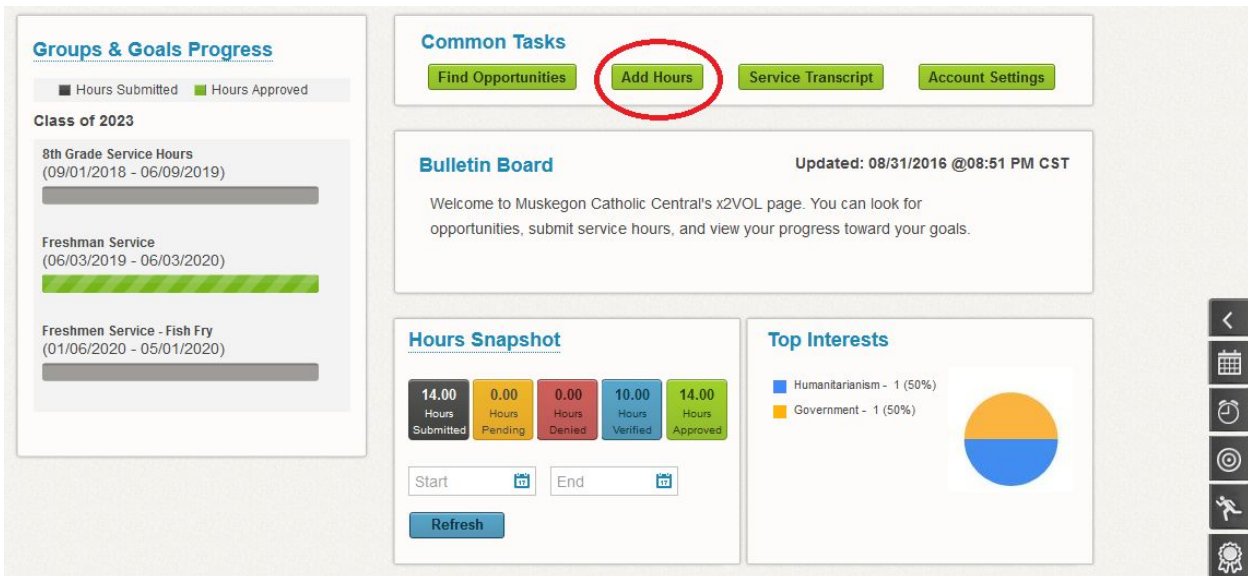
Groups & Goals Progress

Hours Submitted Hours Approved

Class of 2023

8th Grade Service Hours
(09/01/2018 - 06/09/2019)

Freshman Service
(06/03/2019 - 06/03/2020)

Freshmen Service - Fish Fry
(01/06/2020 - 05/01/2020)

Common Tasks

Find Opportunities Add Hours Service Transcript Account Settings

Bulletin Board

Updated: 08/31/2016 @08:51 PM CST

Welcome to Muskegon Catholic Central's x2VOL page. You can look for opportunities, submit service hours, and view your progress toward your goals.

Hours Snapshot

| 14.00 Hours Submitted | 0.00 Hours Pending | 0.00 Hours Denied | 10.00 Hours Verified | 14.00 Hours Approved |
|---|---|---|---|---|

Start End

Refresh

Top Interests

Humanitarianism - 1 (50%)
Government - 1 (50%)